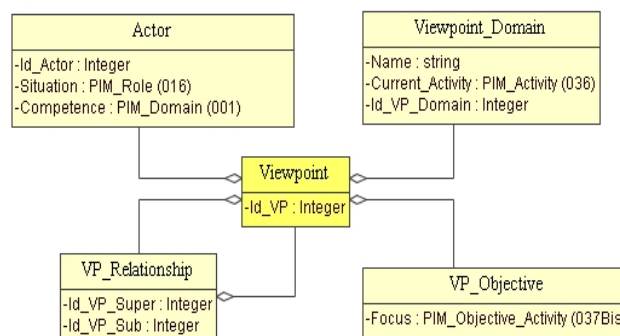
Actor

-Id_Actor : Integer
-Situation : PIM_Role (016)
-Competence : PIM_Domain (001)

Viewpoint_Domain

-Name : string
-Current_Activity : PIM_Activity (036)
-Id_VP_Domain : Integer

Viewpoint

-Id_VP : Integer

VP_Relationship

-Id_VP_Super : Integer
-Id_VP_Sub : Integer

VP_Objective

-Focus : PIM_Objective_Activity (037Bis